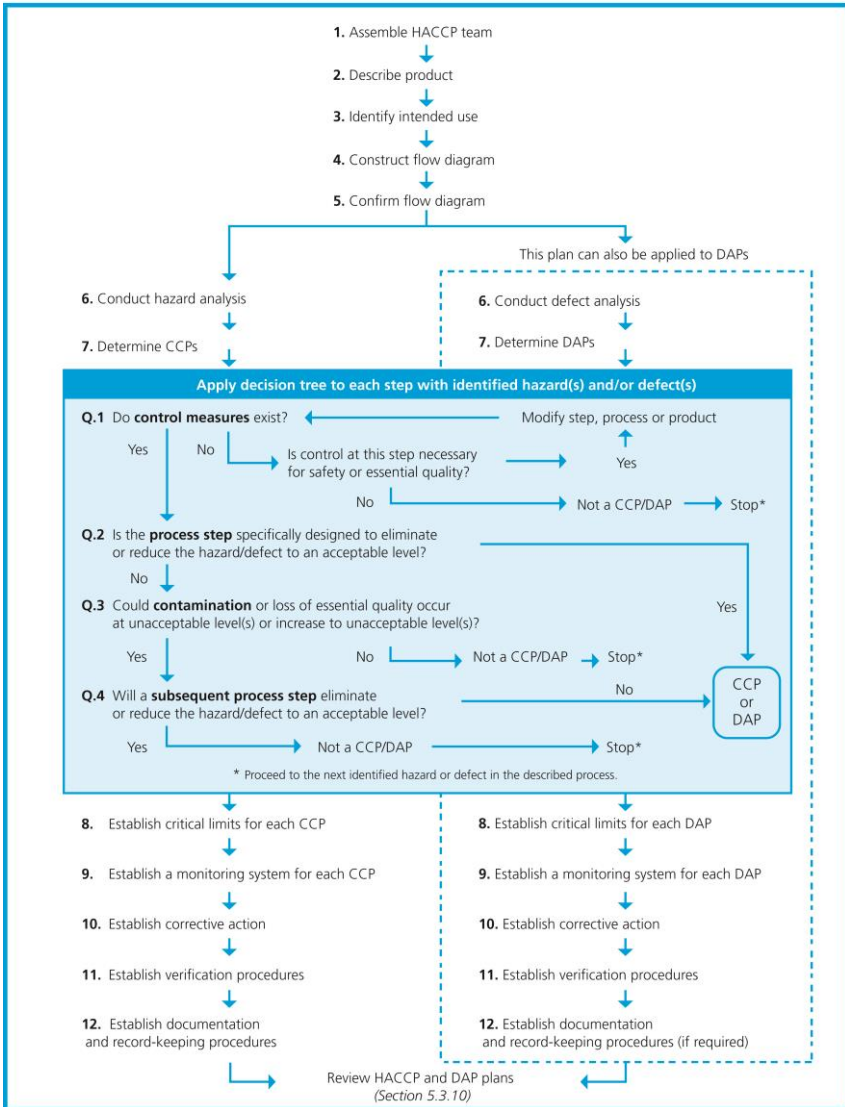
**1.** Assemble HACCP team

**2.** Describe product

**3.** Identify intended use

**4.** Construct flow diagram

**5.** Confirm flow diagram

This plan can also be applied to DAPs

**6.** Conduct hazard analysis

**7.** Determine CCPs

**6.** Conduct defect analysis

**7.** Determine DAPs

**Apply decision tree to each step with identified hazard(s) and/or defect(s)**

**Q.1** Do **control measures** exist?

Modify step, process or product

Yes

No

Is control at this step necessary for safety or essential quality?

Yes

No

Not a CCP/DAP

Stop*

**Q.2** Is the **process step** specifically designed to eliminate or reduce the hazard/defect to an acceptable level?

No

Yes

**Q.3** Could **contamination** or loss of essential quality occur at unacceptable level(s) or increase to unacceptable level(s)?

Yes

No

Not a CCP/DAP

Stop*

**Q.4** Will a **subsequent process step** eliminate or reduce the hazard/defect to an acceptable level?

No

CCP or DAP

Yes

Not a CCP/DAP

Stop*

* Proceed to the next identified hazard or defect in the described process.

**8.** Establish critical limits for each CCP

**9.** Establish a monitoring system for each CCP

**10.** Establish corrective action

**11.** Establish verification procedures

**12.** Establish documentation and record-keeping procedures

**8.** Establish critical limits for each DAP

**9.** Establish a monitoring system for each DAP

**10.** Establish corrective action

**11.** Establish verification procedures

**12.** Establish documentation and record-keeping procedures (if required)

Review HACCP and DAP plans
*(Section 5.3.10)*